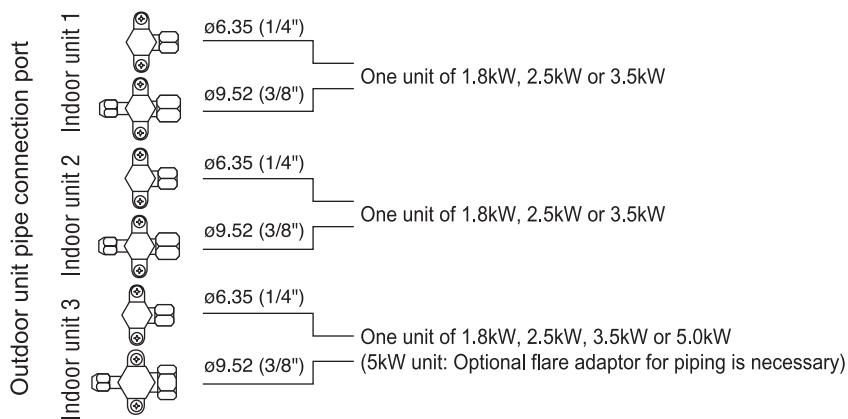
Outdoor unit pipe connection port

Indoor unit 1
ø6.35 (1/4")
ø9.52 (3/8")
One unit of 1.8kW, 2.5kW or 3.5kW

Indoor unit 2
ø6.35 (1/4")
ø9.52 (3/8")
One unit of 1.8kW, 2.5kW or 3.5kW

Indoor unit 3
ø6.35 (1/4")
ø9.52 (3/8")
One unit of 1.8kW, 2.5kW, 3.5kW or 5.0kW
(5kW unit: Optional flare adaptor for piping is necessary)